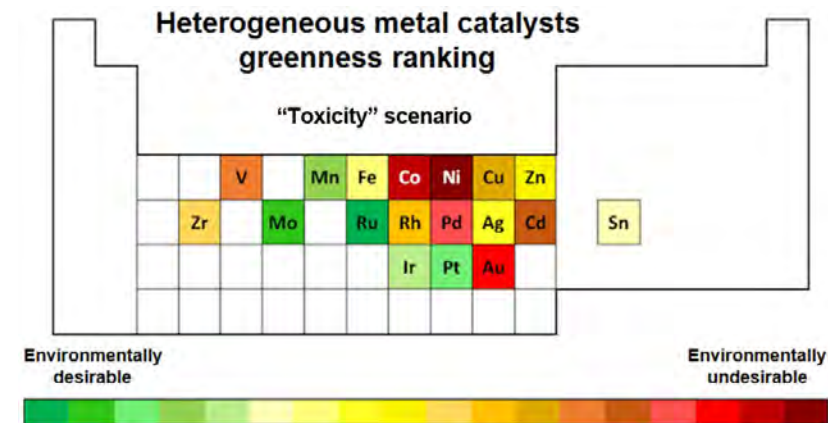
Heterogeneous metal catalysts greenness ranking

"Toxicity" scenario

| | | | | | | | | | |
|---|---|---|---|---|---|---|---|---|---|
| | | V | | Mn | Fe | Co | Ni | Cu | Zn |
| | Zr | | Mo | | Ru | Rh | Pd | Ag | Cd |
| | | | | | | Ir | Pt | Au | |

Sn

Environmentally desirable

Environmentally undesirable